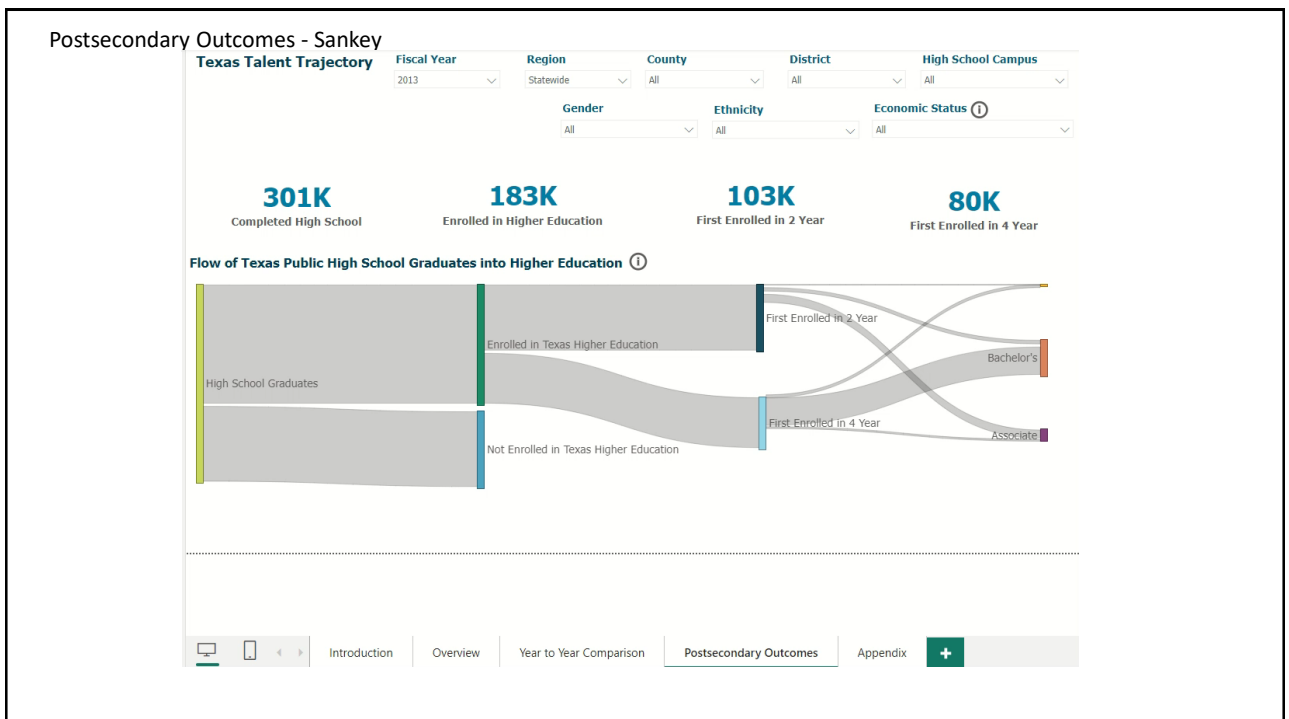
Postsecondary Outcomes - Sankey

Texas Talent Trajectory

Fiscal Year
2013

Region
Statewide

County
All

District
All

High School Campus
All

Gender
All

Ethnicity
All

Economic Status ⓘ
All

301K
Completed High School

183K
Enrolled in Higher Education

103K
First Enrolled in 2 Year

80K
First Enrolled in 4 Year

Flow of Texas Public High School Graduates into Higher Education ⓘ

High School Graduates
Enrolled in Texas Higher Education
Not Enrolled in Texas Higher Education
First Enrolled in 2 Year
First Enrolled in 4 Year
Bachelor's
Associate

Introduction | Overview | Year to Year Comparison | Postsecondary Outcomes | Appendix | +